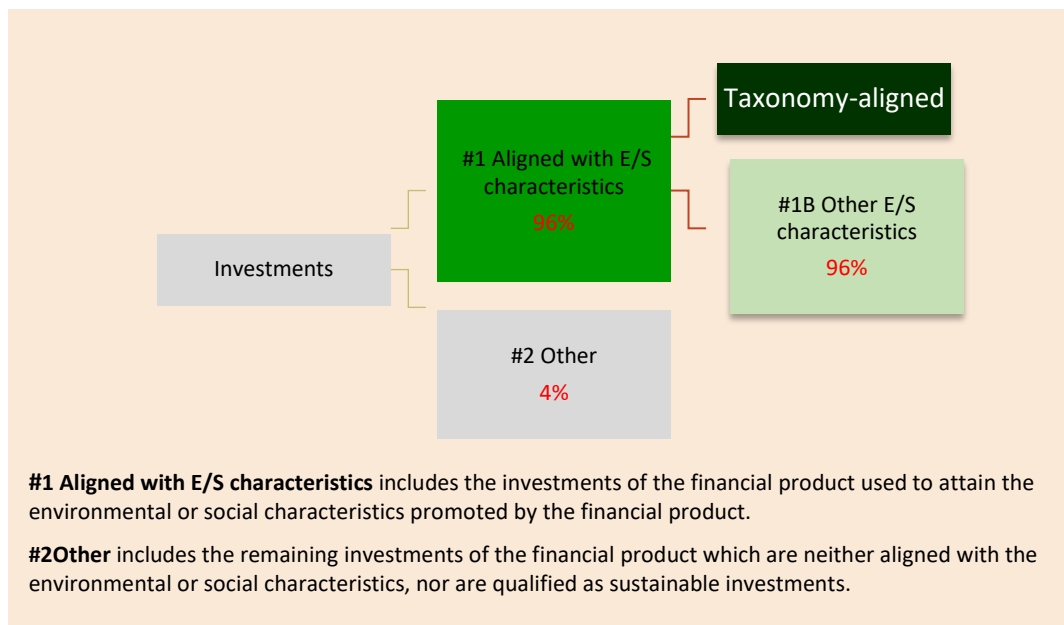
Taxonomy-aligned

#1 Aligned with E/S characteristics
96%

#1B Other E/S characteristics
96%

Investments

#2 Other
4%

**#1 Aligned with E/S characteristics** includes the investments of the financial product used to attain the environmental or social characteristics promoted by the financial product.

**#2Other** includes the remaining investments of the financial product which are neither aligned with the environmental or social characteristics, nor are qualified as sustainable investments.